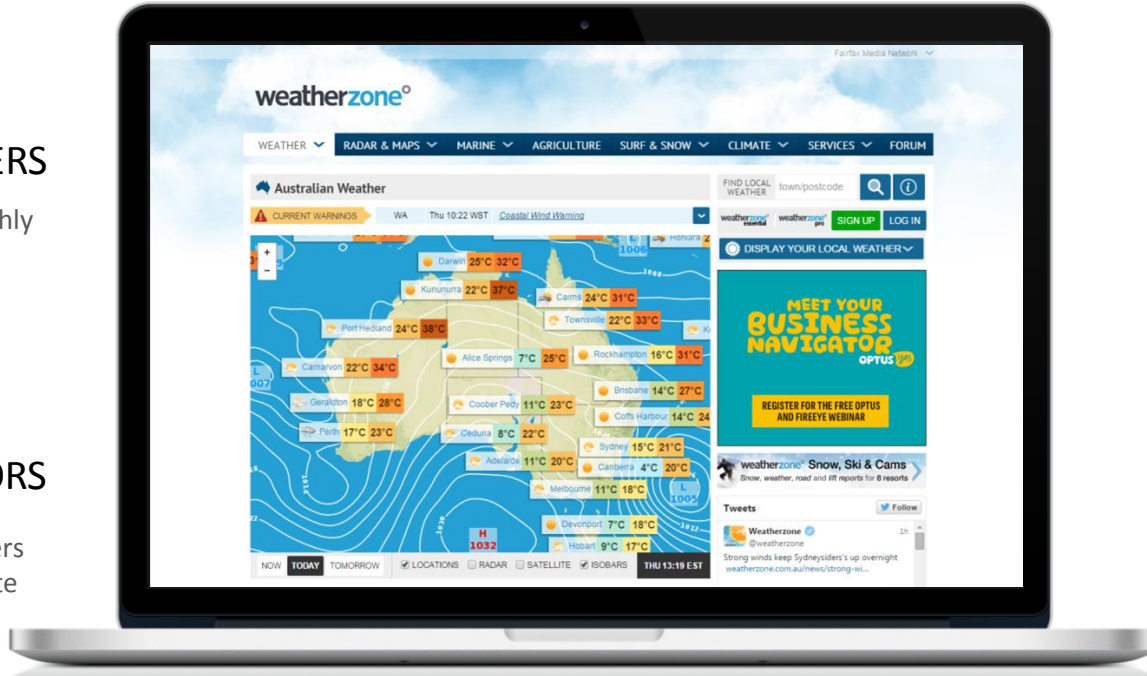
ERS

hly

ORS

ers
te

Fairfax Media Network

weatherzone°

WEATHER RADAR & MAPS MARINE AGRICULTURE SURF & SNOW CLIMATE SERVICES FORUM

Australian Weather

CURRENT WARNINGS WA Thu 10:22 WST Coastal Wind Warning

FIND LOCAL WEATHER town/postcode

weatherzone essential weatherzone pro SIGN UP LOG IN

DISPLAY YOUR LOCAL WEATHER

Darwin 25°C 32°C
Kununurra 22°C 37°C
Cairns 24°C 31°C
Townsville 22°C 33°C
Port Hedland 24°C 38°C
Alice Springs 7°C 25°C
Rockhampton 16°C 31°C
Carnarvon 22°C 34°C
Brisbane 14°C 27°C
Geraldton 18°C 28°C
Coober Pedy 11°C 23°C
Coffs Harbour 14°C 24
Perth 17°C 23°C
Ceduna 8°C 22°C
Sydney 15°C 21°C
Adelaide 11°C 20°C
Canberra 4°C 20°C
Melbourne 11°C 18°C
Devonport 7°C 18°C
Hobart 9°C 17°C
Honiara
H 1032
L 1005
L 1007
1006

NOW TODAY TOMORROW LOCATIONS RADAR SATELLITE ISOBARS THU 13:19 EST

MEET YOUR BUSINESS NAVIGATOR OPTUS

REGISTER FOR THE FREE OPTUS AND FIREEYE WEBINAR

weatherzone Snow, Ski & Cams
Snow, weather, road and lift reports for 8 resorts

Tweets Follow

Weatherzone @weatherzone 1h
Strong winds keep Sydneysiders's up overnight weatherzone.com.au/news/strong-wi...